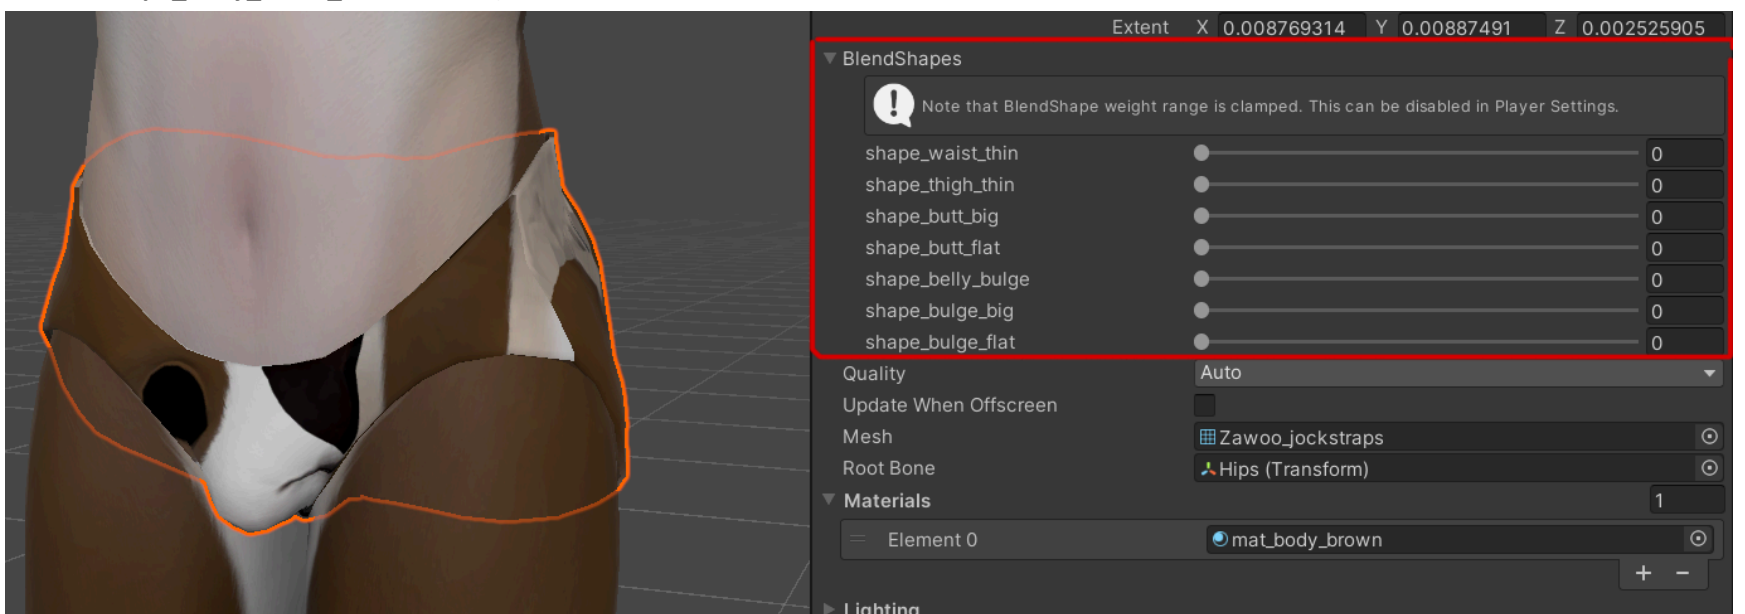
Extent X 0.008769314 Y 0.00887491 Z 0.002525905

BlendShapes

Note that BlendShape weight range is clamped. This can be disabled in Player Settings.

shape_waist_thin 0
shape_thigh_thin 0
shape_butt_big 0
shape_butt_flat 0
shape_belly_bulge 0
shape_bulge_big 0
shape_bulge_flat 0

Quality Auto
Update When Offscreen
Mesh Zawoo_jockstraps
Root Bone Hips (Transform)
Materials 1
Element 0 mat_body_brown
+ −
Lighting